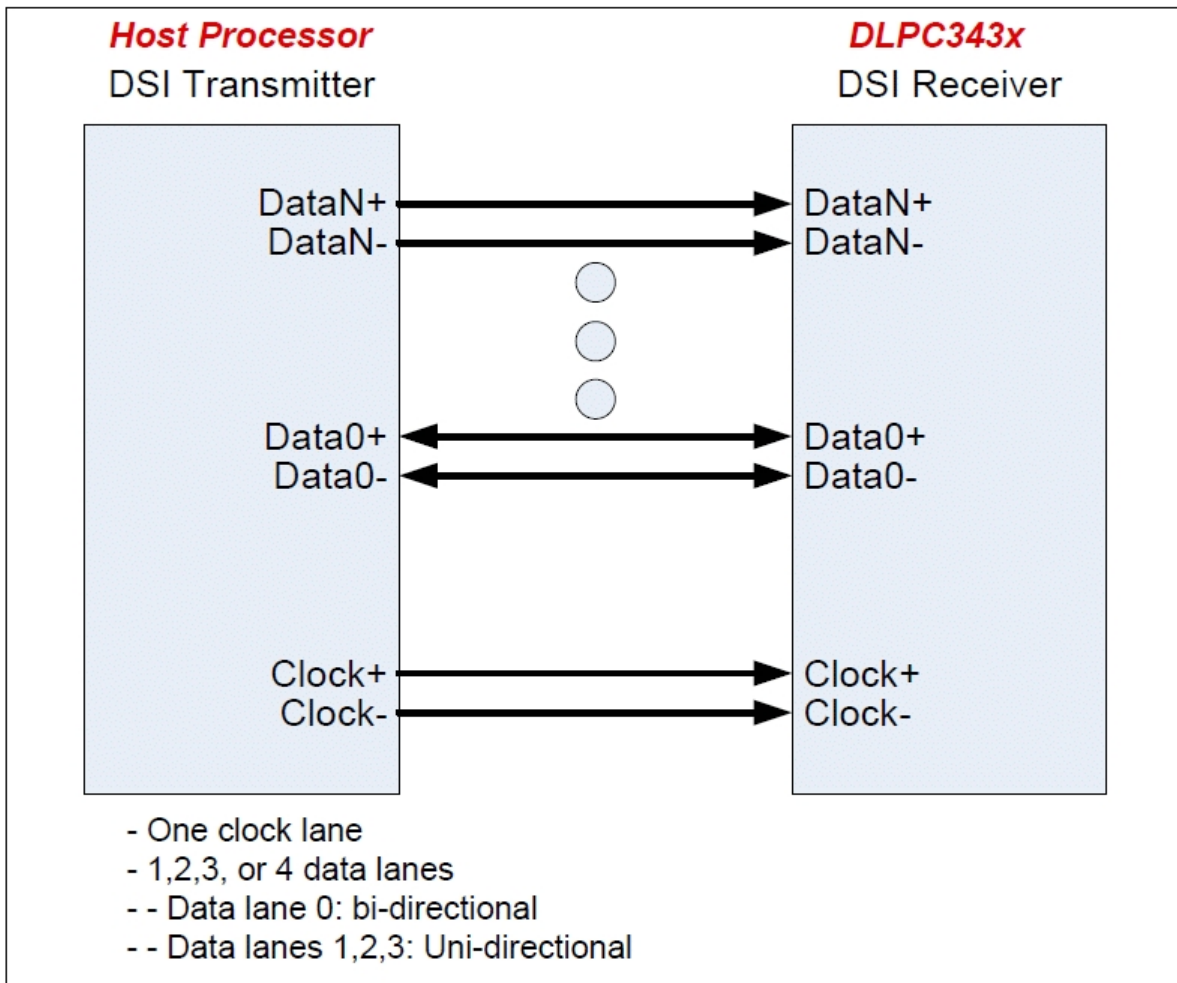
Host Processor
DSI Transmitter

DLPC343x
DSI Receiver

DataN+
DataN-
Data0+
Data0-
Clock+
Clock-

DataN+
DataN-
Data0+
Data0-
Clock+
Clock-

- One clock lane
- 1,2,3, or 4 data lanes
- - Data lane 0: bi-directional
- - Data lanes 1,2,3: Uni-directional